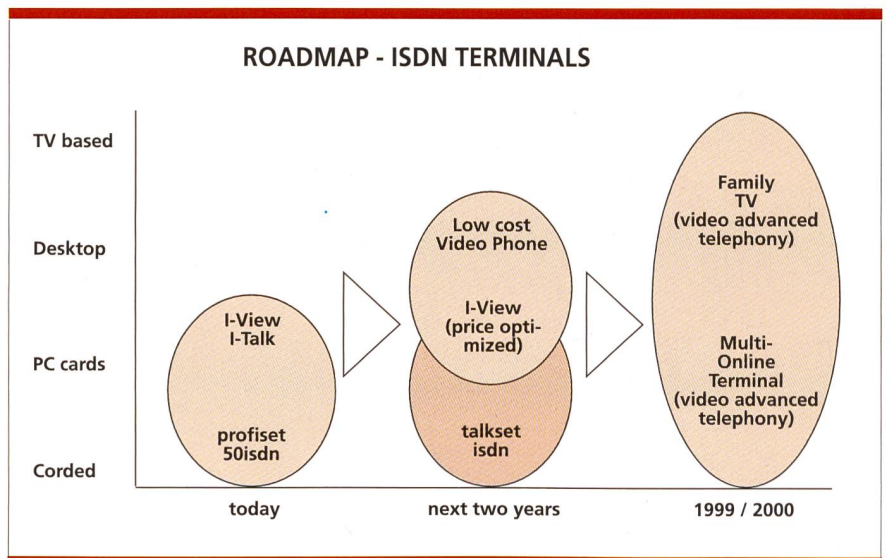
ROADMAP - ISDN TERMINALS

TV based

Desktop

PC cards

Corded

I-View
I-Talk

profiset
50isdn

Low cost
Video Phone

I-View
(price optimized)

talkset
isdn

Family
TV
(video advanced
telephony)

Multi-
Online
Terminal
(video advanced
telephony)

today

next two years

1999 / 2000